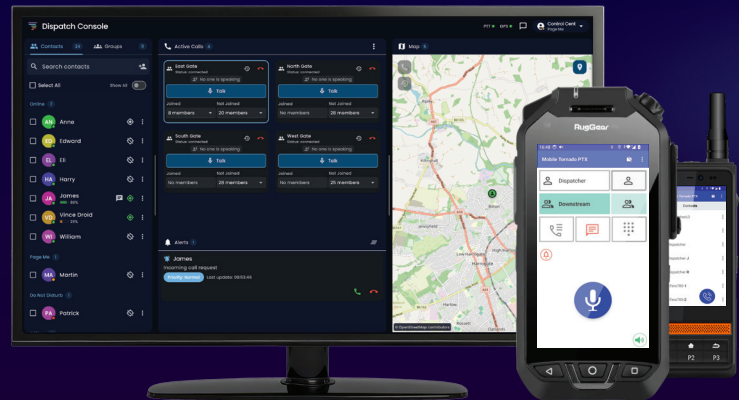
Dispatch Console

PTT GPS Control Centre Page Me

Contacts 24 Groups 0

Search contacts

Select All Show All

Online 7

AN Anne
ED Edward
EL Eli
HA Harry
JA James
VD Vince Droid
WI William

Page Me 1

MA Martin

Do Not Disturb 1

PA Patrick

Active Calls 4

East Gate
Status: connected
No one is speaking
Talk
Joined Not Joined
9 members 20 members

North Gate
Status: connected
No one is speaking
Talk
Joined Not Joined
No members 20 members

South Gate
Status: connected
No one is speaking
Talk
Joined Not Joined
No members 26 members

West Gate
Status: connected
No one is speaking
Talk
Joined Not Joined
No members 26 members

Alerts 1

James
Incoming call request
Priority Normal Last update: 09:53:45

Map 5

© OpenStreetMap contributors

RugGear

Mobile Tornado PTX

Dispatcher

Downstream

RugGear

P2 P3